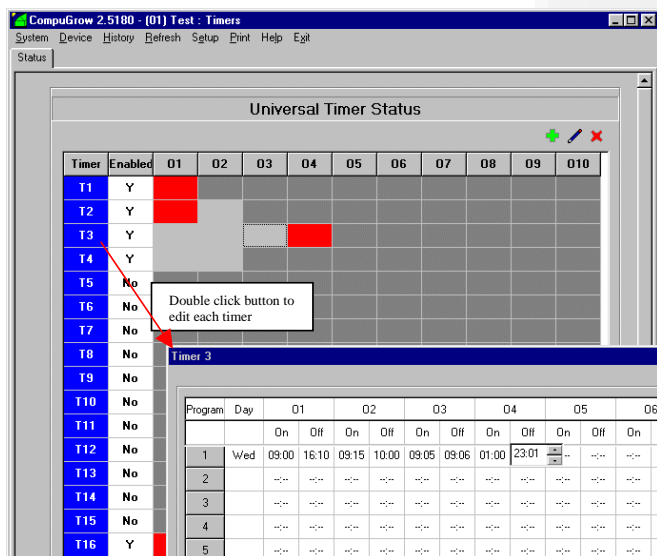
CompuGrow 2.5180 - (01) Test : Timers

System Device History Refresh Setup Print Help Exit

Status

Universal Timer Status

| Timer | Enabled | 01 | 02 | 03 | 04 | 05 | 06 | 07 | 08 | 09 | 010 |
|---|---|---|---|---|---|---|---|---|---|---|---|
| T1 | Y | | | | | | | | | | |
| T2 | Y | | | | | | | | | | |
| T3 | Y | | | | | | | | | | |
| T4 | Y | | | | | | | | | | |
| T5 | No | | | | | | | | | | |
| T6 | No | | | | | | | | | | |
| T7 | No | | | | | | | | | | |
| T8 | No | | | | | | | | | | |
| T9 | No | | | | | | | | | | |
| T10 | No | | | | | | | | | | |
| T11 | No | | | | | | | | | | |
| T12 | No | | | | | | | | | | |
| T13 | No | | | | | | | | | | |
| T14 | No | | | | | | | | | | |
| T15 | No | | | | | | | | | | |
| T16 | Y | | | | | | | | | | |

Double click button to edit each timer

Timer 3

| Program | Day | 01 On | 01 Off | 02 On | 02 Off | 03 On | 03 Off | 04 On | 04 Off | 05 On | 05 Off | 06 On |
|---|---|---|---|---|---|---|---|---|---|---|---|---|
| 1 | Wed | 09:00 | 16:10 | 09:15 | 10:00 | 09:05 | 09:06 | 01:00 | 23:01 | --:-- | --:-- | --:-- |
| 2 | | --:-- | --:-- | --:-- | --:-- | --:-- | --:-- | --:-- | --:-- | --:-- | --:-- | --:-- |
| 3 | | --:-- | --:-- | --:-- | --:-- | --:-- | --:-- | --:-- | --:-- | --:-- | --:-- | --:-- |
| 4 | | --:-- | --:-- | --:-- | --:-- | --:-- | --:-- | --:-- | --:-- | --:-- | --:-- | --:-- |
| 5 | | --:-- | --:-- | --:-- | --:-- | --:-- | --:-- | --:-- | --:-- | --:-- | --:-- | --:-- |